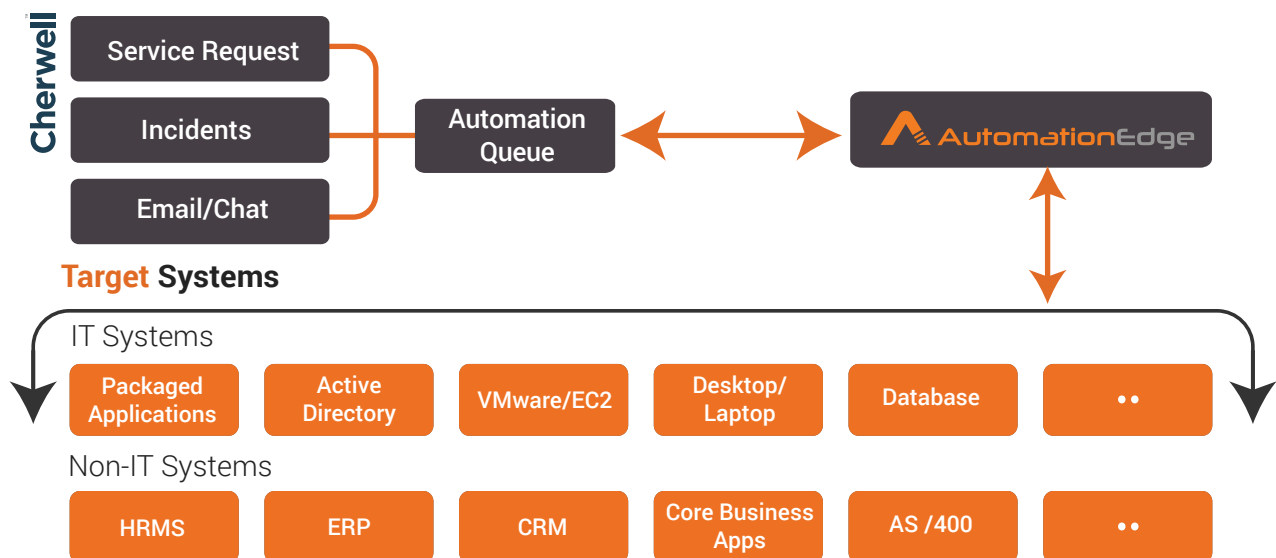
Cherwell

Service Request

Incidents

Email/Chat

Automation Queue

AutomationEdge

Target Systems

IT Systems

Packaged Applications

Active Directory

VMware/EC2

Desktop/ Laptop

Database

••

Non-IT Systems

HRMS

ERP

CRM

Core Business Apps

AS /400

••